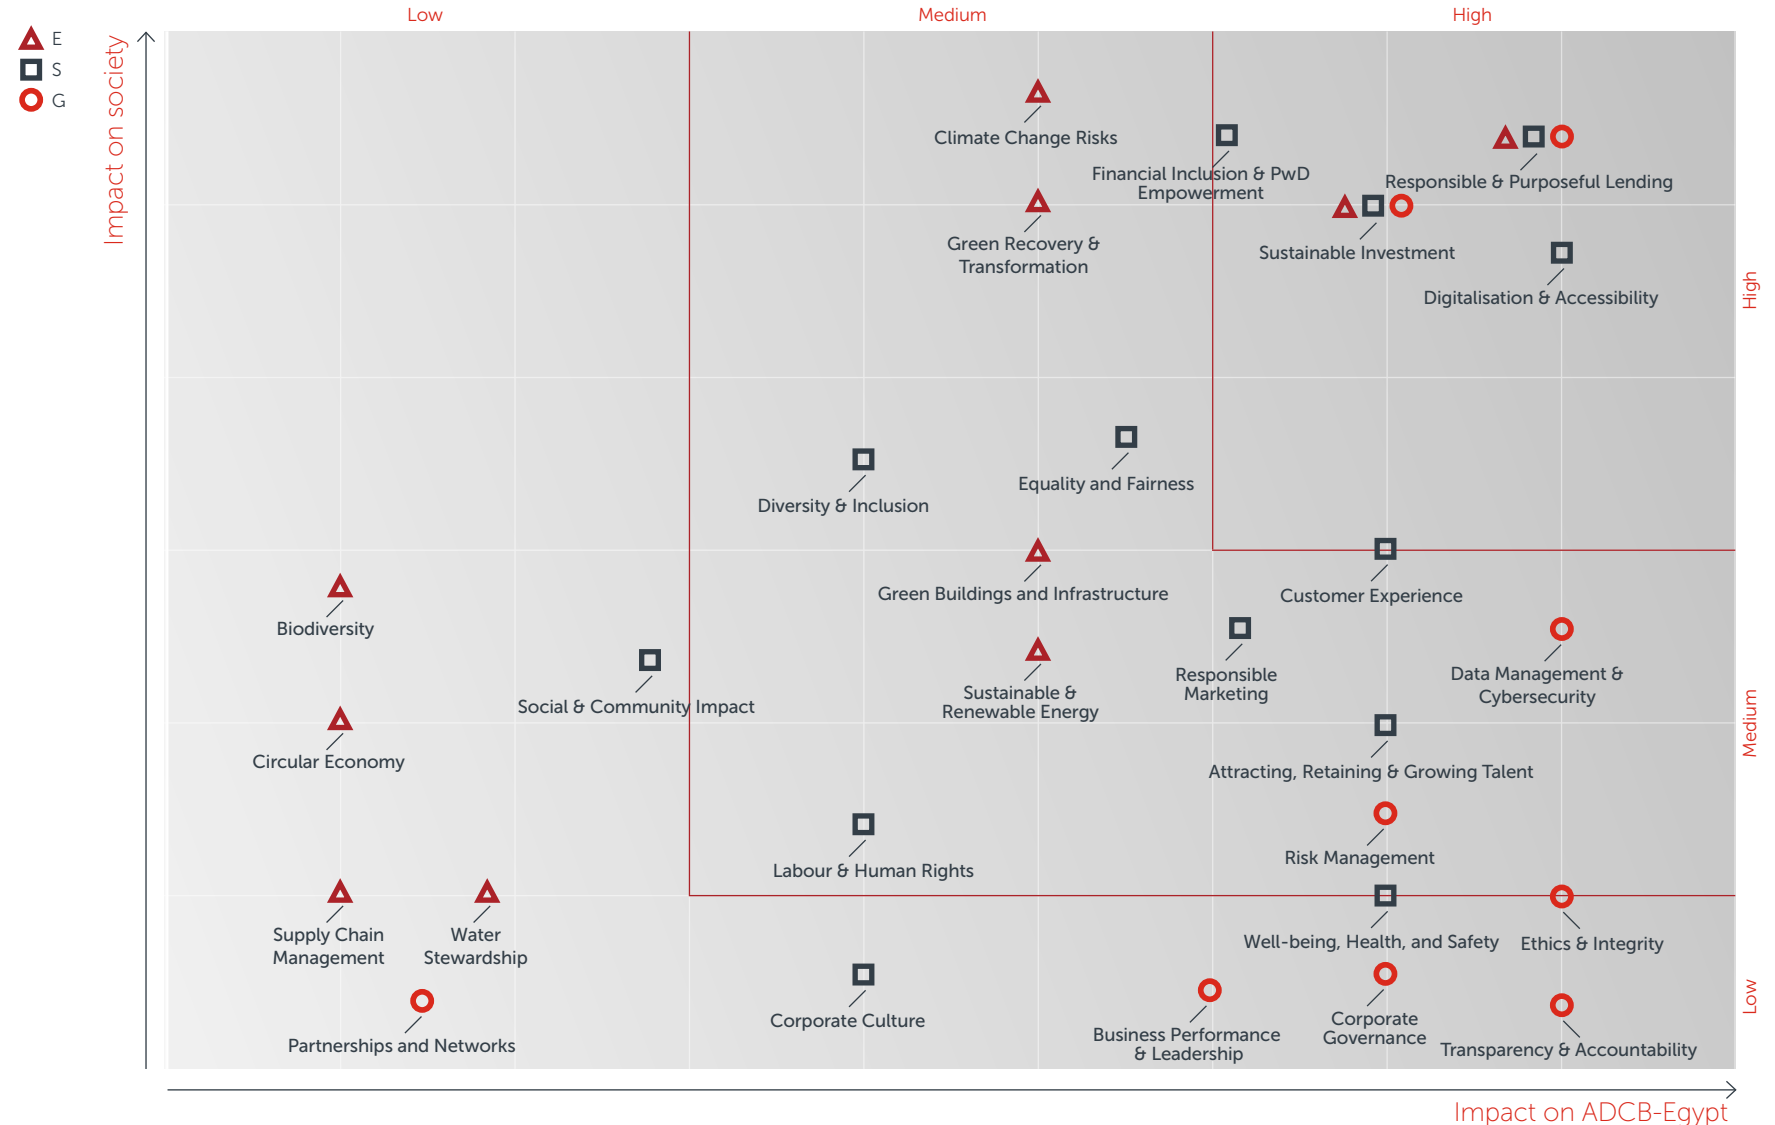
E
S
G

Impact on society

Low
Medium
High

Climate Change Risks

Financial Inclusion & PwD Empowerment

Responsible & Purposeful Lending

Green Recovery & Transformation

Sustainable Investment

Digitalisation & Accessibility

High

Diversity & Inclusion

Equality and Fairness

Green Buildings and Infrastructure

Customer Experience

Biodiversity

Social & Community Impact

Sustainable & Renewable Energy

Responsible Marketing

Data Management & Cybersecurity

Medium

Circular Economy

Attracting, Retaining & Growing Talent

Risk Management

Labour & Human Rights

Supply Chain Management

Water Stewardship

Well-being, Health, and Safety

Ethics & Integrity

Corporate Culture

Partnerships and Networks

Business Performance & Leadership

Corporate Governance

Transparency & Accountability

Low

Impact on ADCB-Egypt